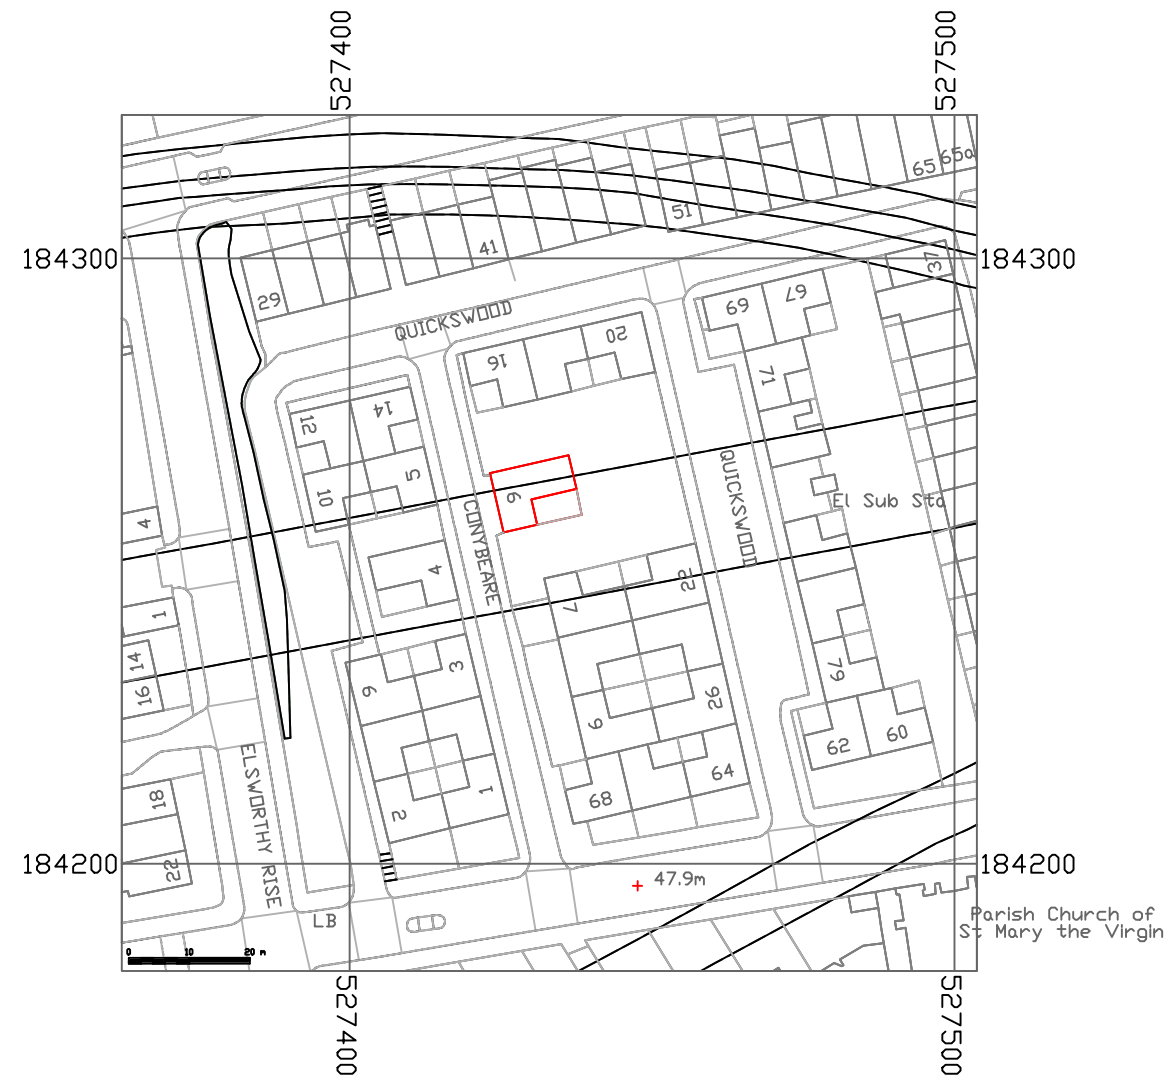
527400
527500
65
65a
51
41
184300
184300
37
29
QUICKSWOOD
69
67
16
20
71
12
14
5
10
9
QUICKSWOOD
El Sub Sta
CONYBEARE
4
4
22
7
1
14
16
3
9
79
26
9
62
60
ELSWORTHY RISE
18
1
2
64
68
22
184200
184200
47.9m
Parish Church of St Mary the Virgin
LB
0
10
20 m
527400
527500